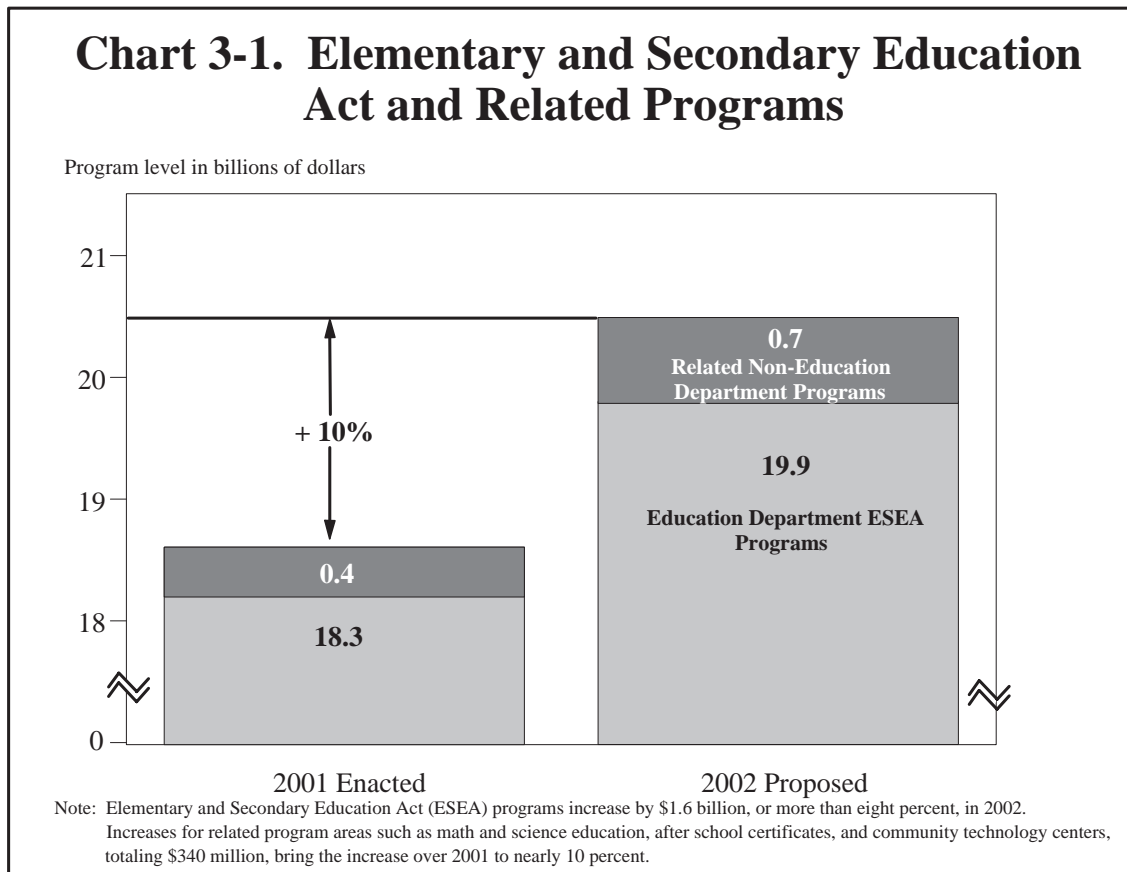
Chart 3-1. Elementary and Secondary Education Act and Related Programs

Program level in billions of dollars

21
20
19
18
0

+ 10%

0.4
18.3

0.7
Related Non-Education Department Programs

19.9
Education Department ESEA Programs

2001 Enacted
2002 Proposed

Note: Elementary and Secondary Education Act (ESEA) programs increase by $1.6 billion, or more than eight percent, in 2002. Increases for related program areas such as math and science education, after school certificates, and community technology centers, totaling $340 million, bring the increase over 2001 to nearly 10 percent.